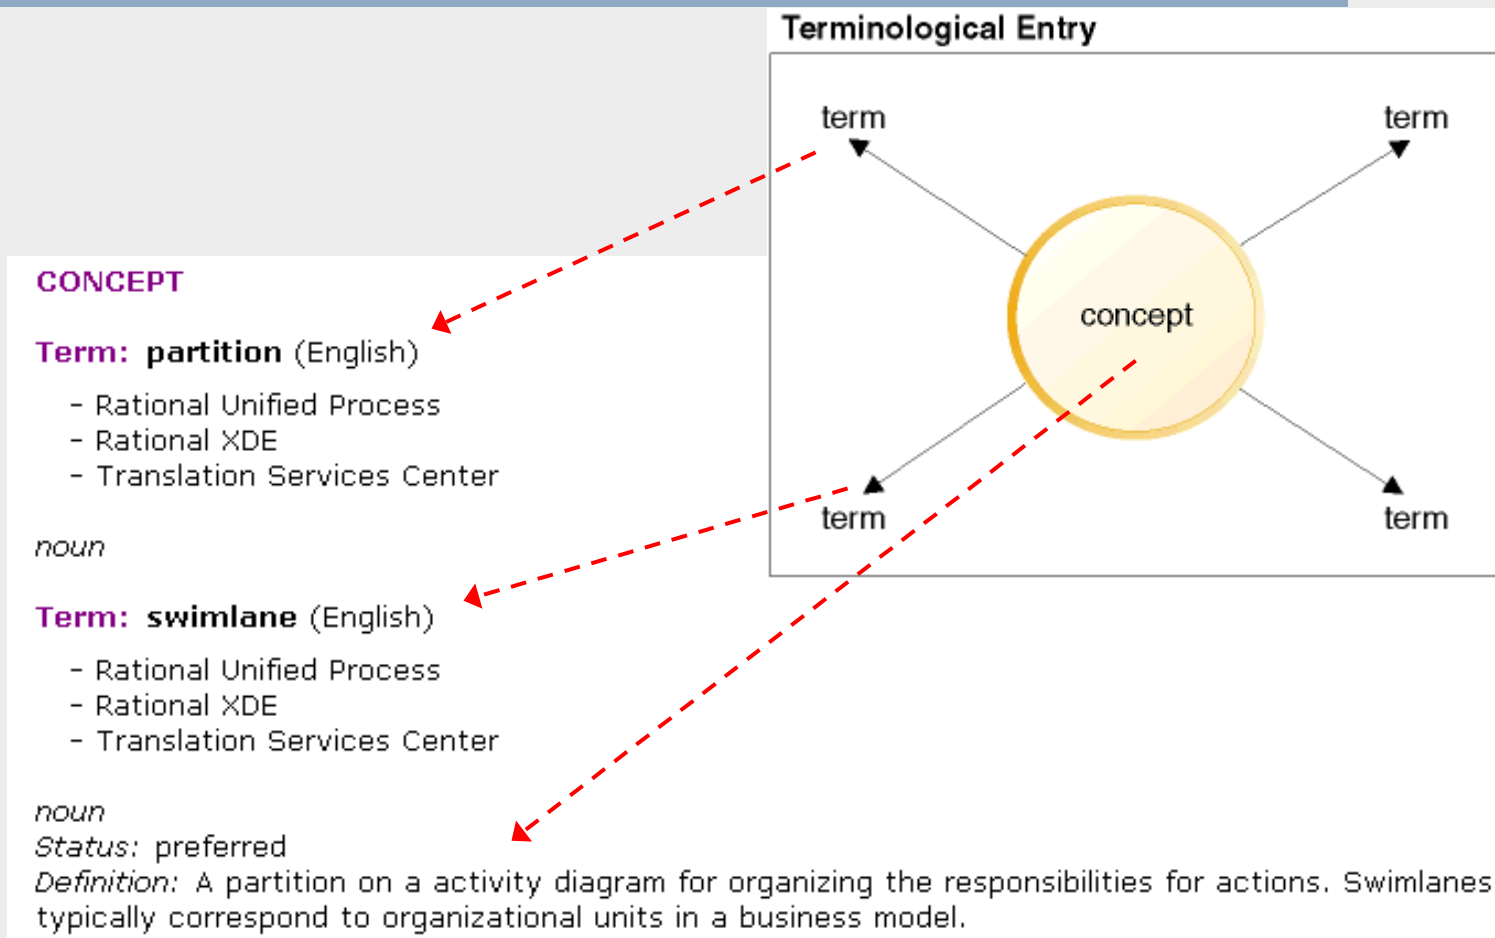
Terminological Entry

term

term

concept

term

term

CONCEPT

Term: partition (English)

- Rational Unified Process
- Rational XDE
- Translation Services Center

noun

Term: swimlane (English)

- Rational Unified Process
- Rational XDE
- Translation Services Center

noun
Status: preferred
Definition: A partition on a activity diagram for organizing the responsibilities for actions. Swimlanes typically correspond to organizational units in a business model.